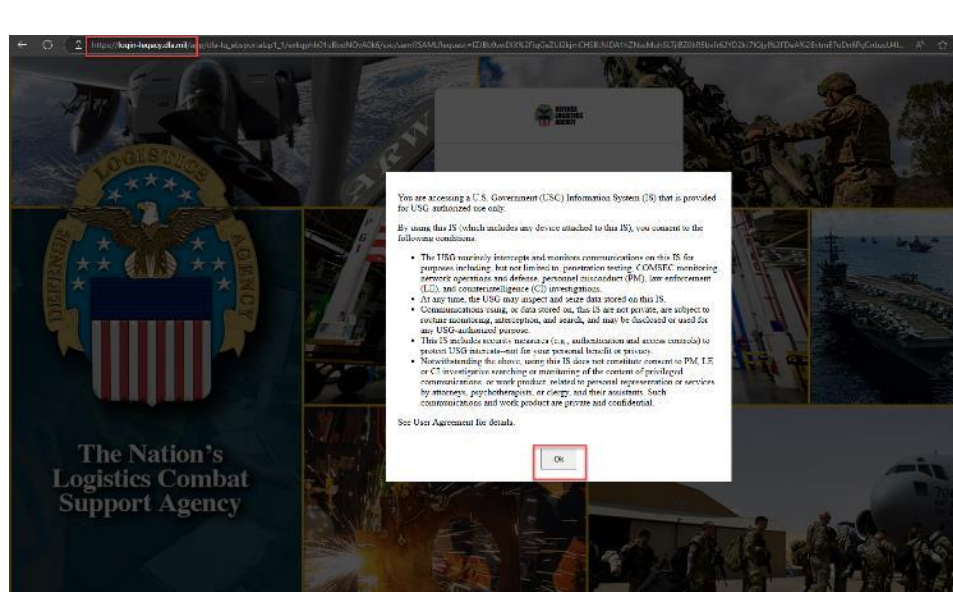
https://login-livquay.dla.mil/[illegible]

DEFENSE LOGISTICS AGENCY

You are accessing a U.S. Government (USG) Information System (IS) that is provided for USG authorized use only.

By using this IS (which includes any device attached to this IS), you consent to the following conditions:

- The USG routinely intercepts and monitors communications on this IS for purposes including, but not limited to, penetration testing, COMSEC monitoring, network operations and defense, personnel misconduct (PM), law enforcement (LE), and counterintelligence (CI) investigations.
- At any time, the USG may inspect and seize data stored on this IS.
- Communications using, or data stored on, this IS are not private, are subject to routine monitoring, interception, and search, and may be disclosed or used for any USG-authorized purpose.
- This IS includes security measures (e.g., authentication and access controls) to protect USG interests--not for your personal benefit or privacy.
- Notwithstanding the above, using this IS does not constitute consent to PM, LE or CI investigative searching or monitoring of the content of privileged communications, or work product, related to personal representation or services by attorneys, psychotherapists, or clergy, and their assistants. Such communications and work product are private and confidential.

See User Agreement for details.

Ok

DEFENSE LOGISTICS AGENCY

The Nation's Logistics Combat Support Agency